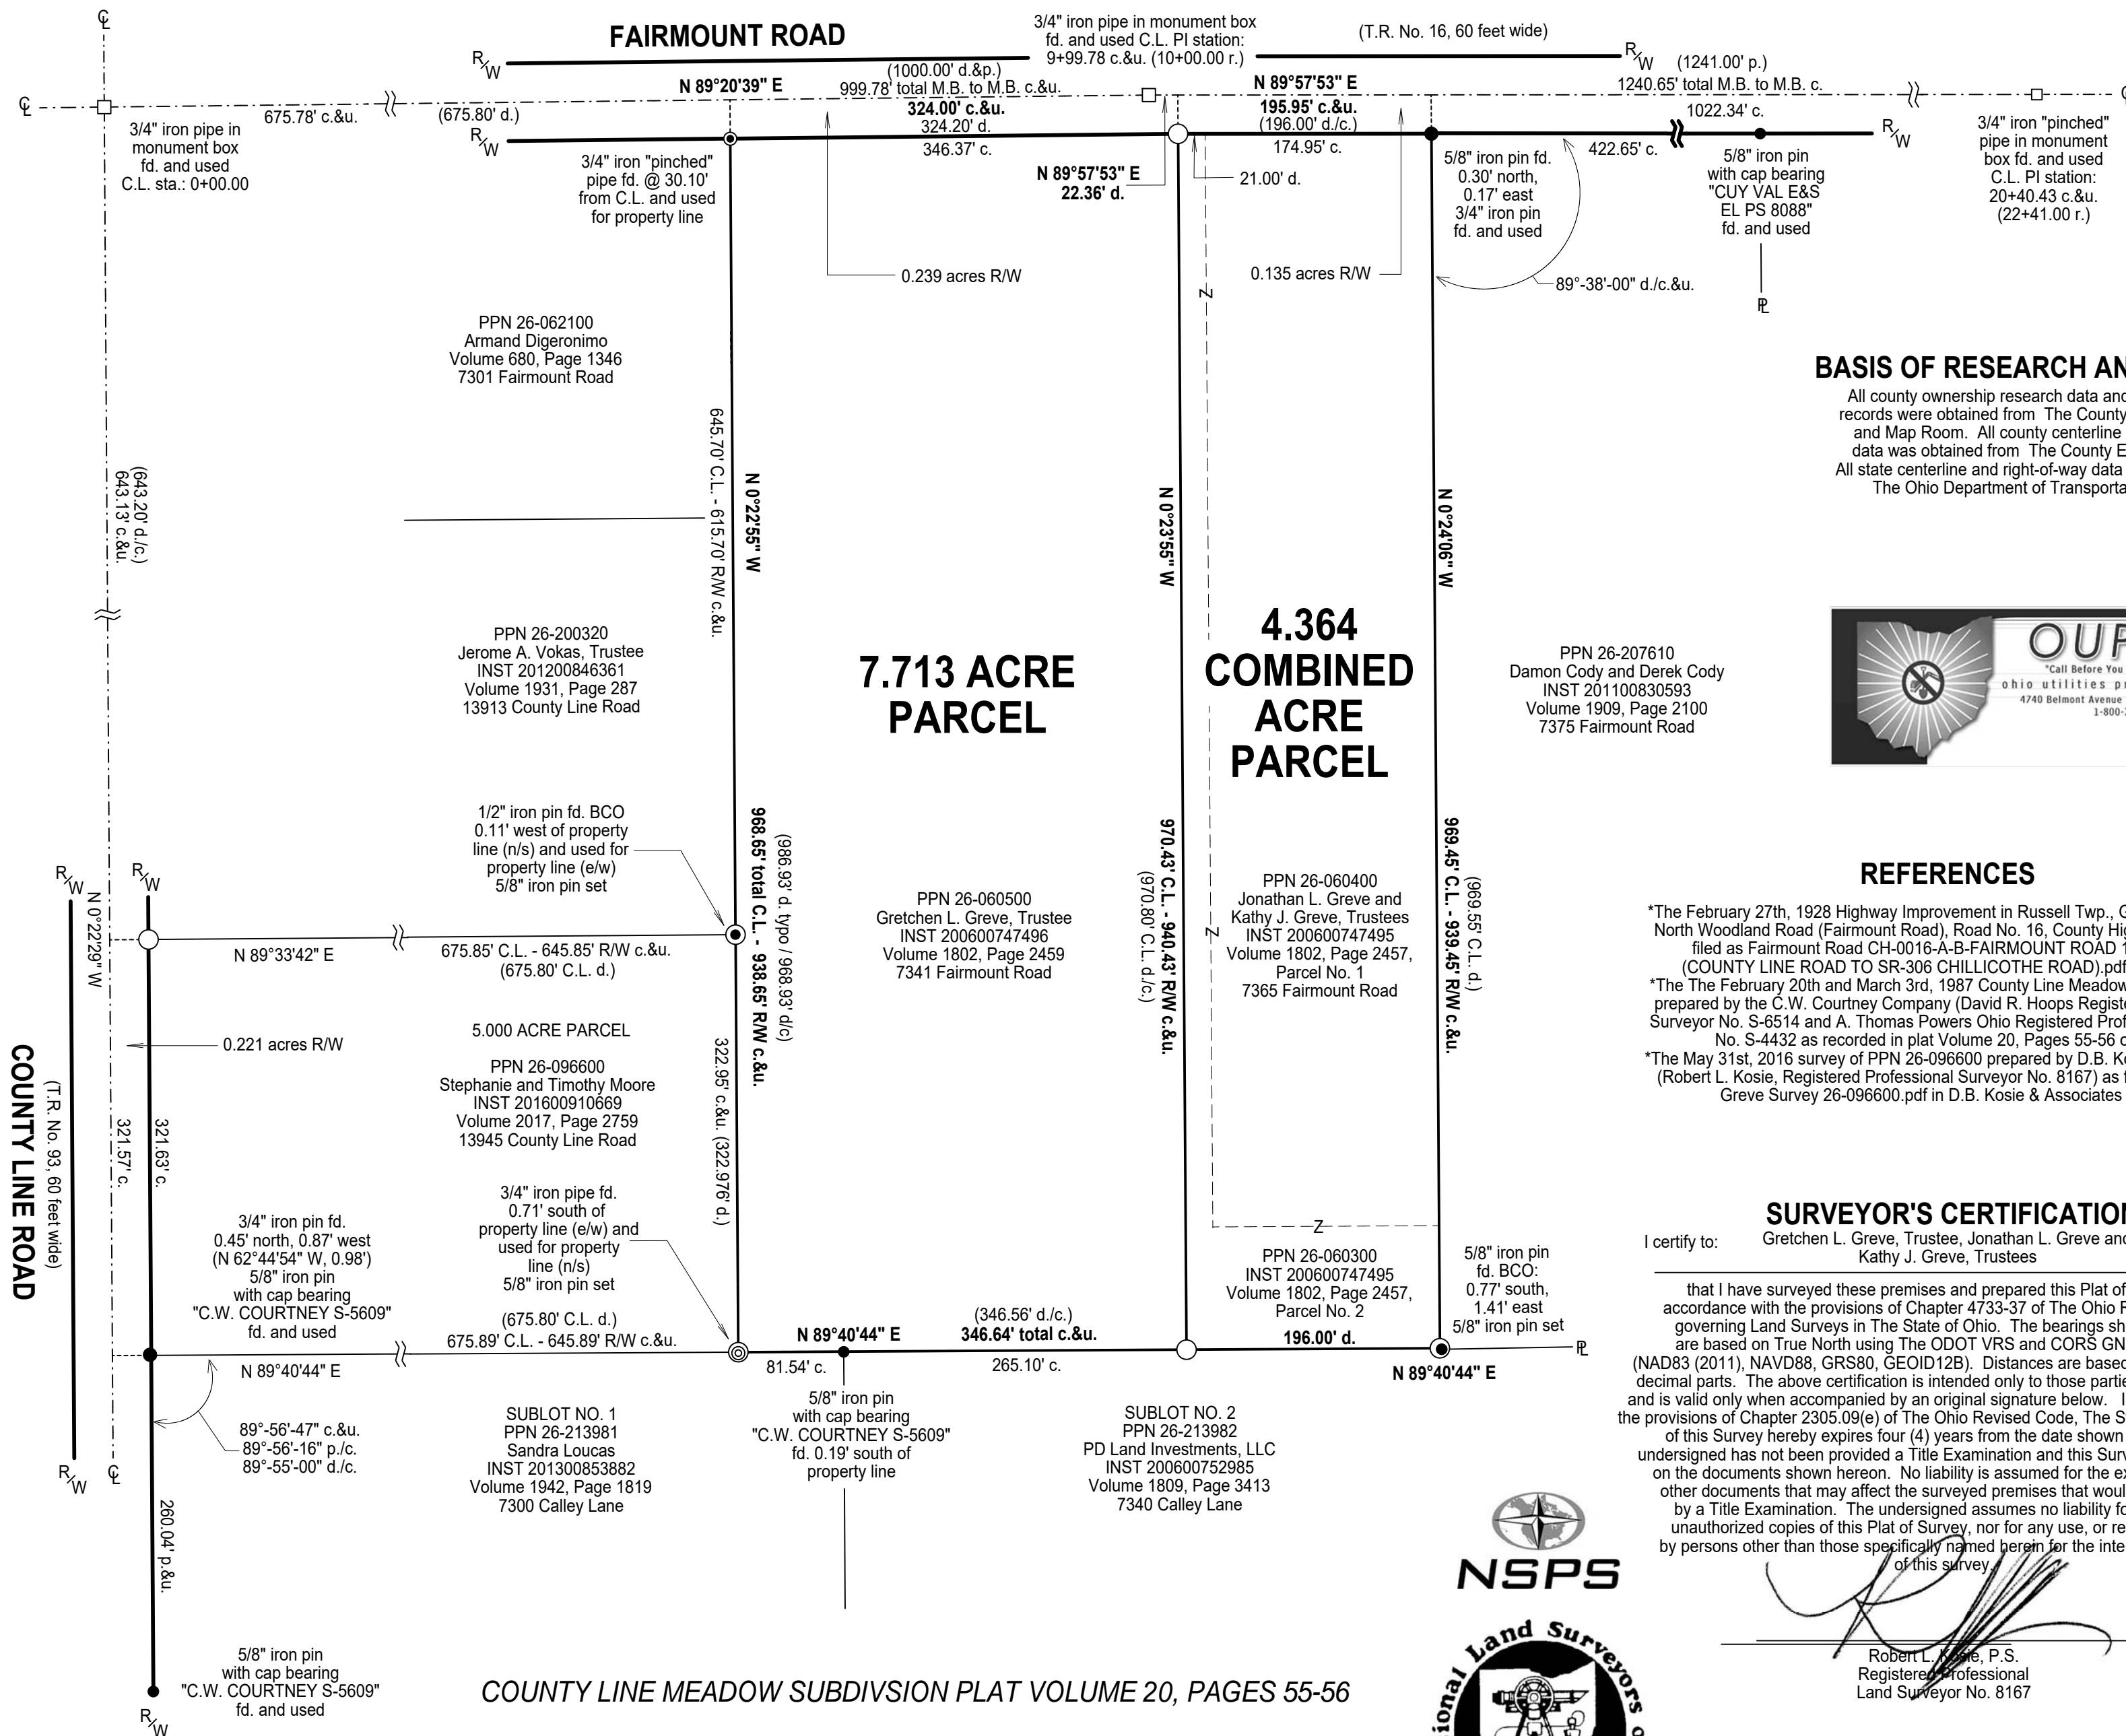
C.L.

FAIRMOUNT ROAD

3/4" iron pipe in monument box fd. and used C.L. PI station: 9+99.78 c.&u. (10+00.00 r.)

(T.R. No. 16, 60 feet wide)

R/W

R/W (1241.00' p.)

1240.65' total M.B. to M.B. c.

N 89°20'39" E

(1000.00' d.&p.)
999.78' total M.B. to M.B. c.&u.

N 89°57'53" E
195.95' c.&u.
(196.00' d./c.)
174.95' c.

1022.34' c.

C.L.

675.78' c.&u.

(675.80' d.)

324.00' c.&u.
324.20' d.
346.37' c.

3/4" iron pipe in monument box fd. and used C.L. sta.: 0+00.00

R/W

3/4" iron "pinched" pipe fd. @ 30.10' from C.L. and used for property line

N 89°57'53" E
22.36' d.

21.00' d.

5/8" iron pin fd. 0.30' north, 0.17' east 3/4" iron pin fd. and used

422.65' c.

5/8" iron pin with cap bearing "CUY VAL E&S EL PS 8088" fd. and used

R/W

3/4" iron "pinched" pipe in monument box fd. and used C.L. PI station: 20+40.43 c.&u. (22+41.00 r.)

0.239 acres R/W

0.135 acres R/W

89°-38'-00" d./c.&u.

P.L.

PPN 26-062100
Armand Digeronimo
Volume 680, Page 1346
7301 Fairmount Road

BASIS OF RESEARCH AN

All county ownership research data and records were obtained from The County and Map Room. All county centerline data was obtained from The County E All state centerline and right-of-way data The Ohio Department of Transporta

(643.20' d./c.)
643.13' c.&u.

645.70' C.L. - 615.70' R/W c.&u.

N 0°22'55" W

N 0°23'55" W

N 0°24'06" W

4.364 COMBINED ACRE PARCEL

7.713 ACRE PARCEL

PPN 26-200320
Jerome A. Vokas, Trustee
INST 201200846361
Volume 1931, Page 287
13913 County Line Road

PPN 26-207610
Damon Cody and Derek Cody
INST 201100830593
Volume 1909, Page 2100
7375 Fairmount Road

OUP
"Call Before You
ohio utilities p
4740 Belmont Avenue
1-800-

1/2" iron pin fd. BCO 0.11' west of property line (n/s) and used for property line (e/w) 5/8" iron pin set

968.65' total C.L. - 938.65' R/W c.&u.

(986.93' d. typo / 968.93' d/c)

PPN 26-060500
Gretchen L. Greve, Trustee
INST 200600747496
Volume 1802, Page 2459
7341 Fairmount Road

970.43' C.L. - 940.43' R/W c.&u.

(970.80' C.L. d./c.)

PPN 26-060400
Jonathan L. Greve and Kathy J. Greve, Trustees
INST 200600747495
Volume 1802, Page 2457,
Parcel No. 1
7365 Fairmount Road

969.45' C.L. - 939.45' R/W c.&u.

(969.55' C.L. d.)

REFERENCES

*The February 27th, 1928 Highway Improvement in Russell Twp., C North Woodland Road (Fairmount Road), Road No. 16, County Hig filed as Fairmount Road CH-0016-A-B-FAIRMOUNT ROAD 1 (COUNTY LINE ROAD TO SR-306 CHILLICOTHE ROAD).pdf
*The The February 20th and March 3rd, 1987 County Line Meadow prepared by the C.W. Courtney Company (David R. Hoops Registe Surveyor No. S-6514 and A. Thomas Powers Ohio Registered Prof No. S-4432 as recorded in plat Volume 20, Pages 55-56 c
*The May 31st, 2016 survey of PPN 26-096600 prepared by D.B. Ko (Robert L. Kosie, Registered Professional Surveyor No. 8167) as f Greve Survey 26-096600.pdf in D.B. Kosie & Associates

R/W

R/W

N 0°22'29" W

N 89°33'42" E

675.85' C.L. - 645.85' R/W c.&u.
(675.80' C.L. d.)

5.000 ACRE PARCEL

0.221 acres R/W

COUNTY LINE ROAD

(T.R. No. 93, 60 feet wide)

PPN 26-096600
Stephanie and Timothy Moore
INST 201600910669
Volume 2017, Page 2759
13945 County Line Road

322.95' c.&u. (322.976' d.)

321.57' c.

321.63' c.

3/4" iron pin fd. 0.45' north, 0.87' west (N 62°44'54" W, 0.98') 5/8" iron pin with cap bearing "C.W. COURTNEY S-5609" fd. and used

3/4" iron pipe fd. 0.71' south of property line (e/w) and used for property line (n/s) 5/8" iron pin set

SURVEYOR'S CERTIFICATIO

I certify to: Gretchen L. Greve, Trustee, Jonathan L. Greve and Kathy J. Greve, Trustees

PPN 26-060300
INST 200600747495
Volume 1802, Page 2457,
Parcel No. 2

5/8" iron pin fd. BCO: 0.77' south, 1.41' east 5/8" iron pin set

that I have surveyed these premises and prepared this Plat of accordance with the provisions of Chapter 4733-37 of The Ohio governing Land Surveys in The State of Ohio. The bearings sh are based on True North using The ODOT VRS and CORS GN (NAD83 (2011), NAVD88, GRS80, GEOID12B). Distances are based decimal parts. The above certification is intended only to those partie and is valid only when accompanied by an original signature below. I the provisions of Chapter 2305.09(e) of The Ohio Revised Code, The S of this Survey hereby expires four (4) years from the date shown undersigned has not been provided a Title Examination and this Surv on the documents shown hereon. No liability is assumed for the ex other documents that may affect the surveyed premises that woul by a Title Examination. The undersigned assumes no liability fo unauthorized copies of this Plat of Survey, nor for any use, or re by persons other than those specifically named herein for the inte of this survey.

(675.80' C.L. d.)
675.89' C.L. - 645.89' R/W c.&u.

N 89°40'44" E

(346.56' d./c.)
346.64' total c.&u.

196.00' d.

P.L.

N 89°40'44" E

81.54' c.

265.10' c.

N 89°40'44" E

89°-56'-47" c.&u.
89°-56'-16" p./c.
89°-55'-00" d./c.

SUBLOT NO. 1
PPN 26-213981
Sandra Loucas
INST 201300853882
Volume 1942, Page 1819
7300 Calley Lane

5/8" iron pin with cap bearing "C.W. COURTNEY S-5609" fd. 0.19' south of property line

SUBLOT NO. 2
PPN 26-213982
PD Land Investments, LLC
INST 200600752985
Volume 1809, Page 3413
7340 Calley Lane

R/W

C.L.

260.04' p.&u.

NSPS

5/8" iron pin with cap bearing "C.W. COURTNEY S-5609" fd. and used

COUNTY LINE MEADOW SUBDIVSION PLAT VOLUME 20, PAGES 55-56

ional Land Surveyors

Robert L. Kosie, P.S.
Registered Professional
Land Surveyor No. 8167

R/W